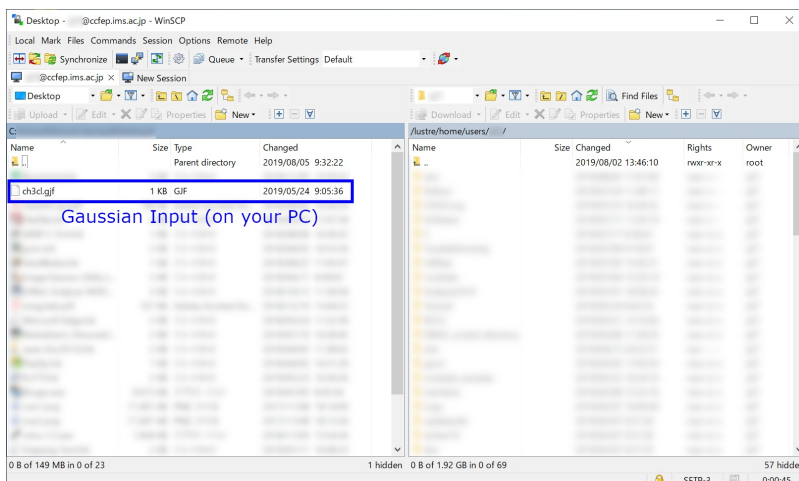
Desktop - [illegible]@ccfep.ims.ac.jp - WinSCP

Local Mark Files Commands Session Options Remote Help

Synchronize Queue Transfer Settings Default

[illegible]@ccfep.ims.ac.jp New Session

Desktop

Upload Edit Properties New

Download Edit Properties New

Find Files

C:

/lustre/home/users/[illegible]/

| Name | Size | Type | Changed |
|---|---|---|---|
| .. | | Parent directory | 2019/08/05 9:32:22 |
| ch3cl.gjf | 1 KB | GJF | 2019/05/24 9:05:36 |

Gaussian Input (on your PC)

| Name | Size | Changed | Rights | Owner |
|---|---|---|---|---|
| .. | | 2019/08/02 13:46:10 | rwxr-xr-x | root |

0 B of 149 MB in 0 of 23

1 hidden

0 B of 1.92 GB in 0 of 69

57 hidden

SFTP-3

0:00:45